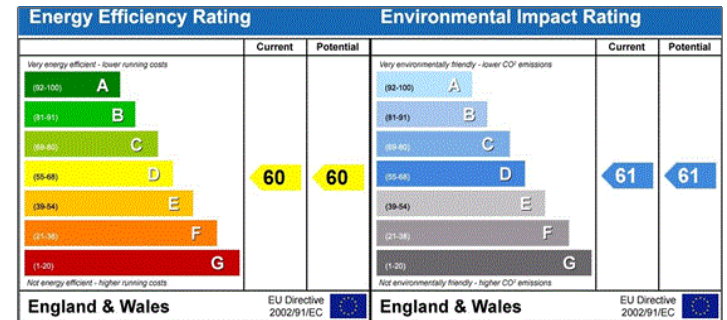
Energy Efficiency Rating

| | Current | Potential |
|---|---|---|
| Very energy efficient - lower running costs | | |
| (92-100) A | | |
| (81-91) B | | |
| (69-80) C | | |
| (55-68) D | 60 | 60 |
| (39-54) E | | |
| (21-38) F | | |
| (1-20) G | | |
| Not energy efficient - higher running costs | | |

England & Wales

EU Directive 2002/91/EC

Environmental Impact Rating

| | Current | Potential |
|---|---|---|
| Very environmentally friendly - lower $CO^2$ emissions | | |
| (92-100) A | | |
| (81-91) B | | |
| (69-80) C | | |
| (55-68) D | 61 | 61 |
| (39-54) E | | |
| (21-38) F | | |
| (1-20) G | | |
| Not environmentally friendly - higher $CO^2$ emissions | | |

England & Wales

EU Directive 2002/91/EC